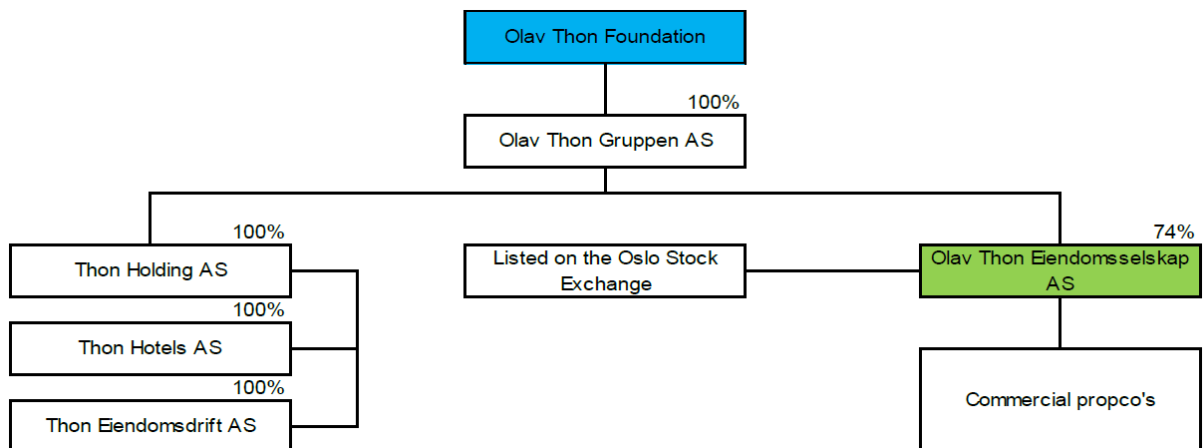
Olav Thon Foundation

100%

Olav Thon Gruppen AS

100%

Thon Holding AS

100%

Thon Hotels AS

100%

Thon Eiendomsdrift AS

Listed on the Oslo Stock Exchange

74%

Olav Thon Eiendomsselskap AS

Commercial propco's